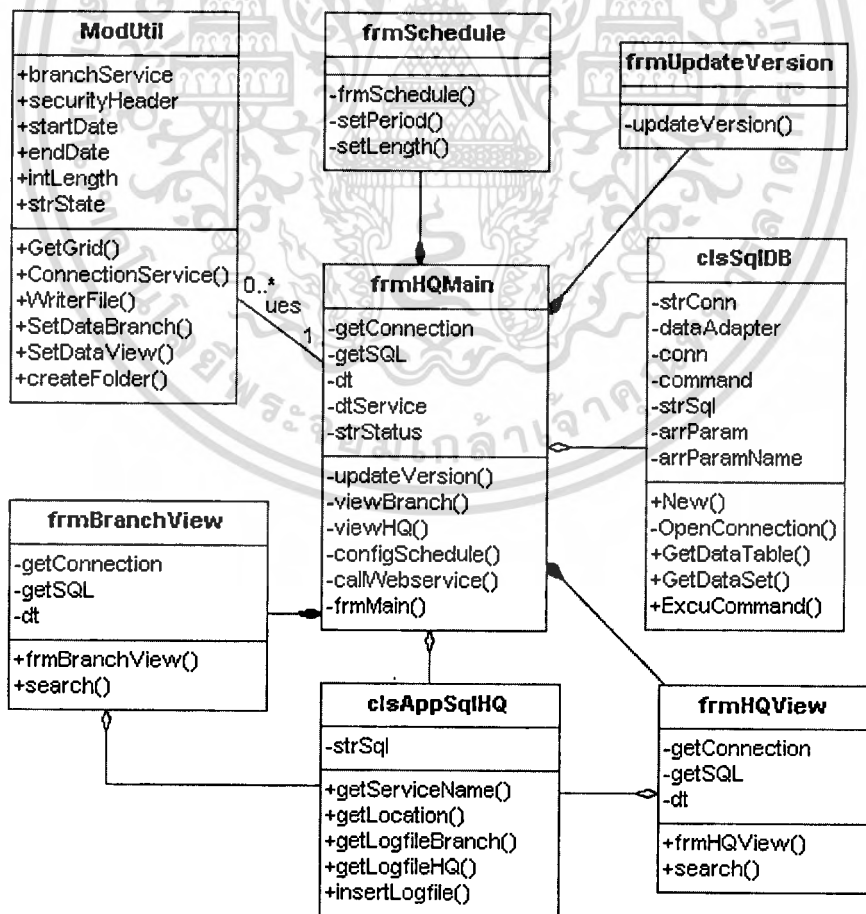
ModUtil
+branchService
+securityHeader
+startDate
+endDate
+intLength
+strState
+GetGrid()
+ConnectionService()
+WriterFile()
+SetDataBranch()
+SetDataView()
+createFolder()

frmSchedule
-frmSchedule()
-setPeriod()
-setLength()

frmUpdateVersion
-updateVersion()

0..*
ues
1

frmHQMain
-getConnection
-getSQL
-dt
-dtService
-strStatus
-updateVersion()
-viewBranch()
-viewHQ()
-configSchedule()
-callWebservice()
-frmMain()

clsSqlDB
-strConn
-dataAdapter
-conn
-command
-strSql
-arrParam
-arrParamName
+New()
-OpenConnection()
+GetDataTable()
+GetDataSet()
+ExcuCommand()

frmBranchView
-getConnection
-getSQL
-dt
+frmBranchView()
+search()

clsAppSqlHQ
-strSql
+getServiceName()
+getLocation()
+getLogfileBranch()
+getLogfileHQ()
+insertLogfile()

frmHQView
-getConnection
-getSQL
-dt
+frmHQView()
+search()